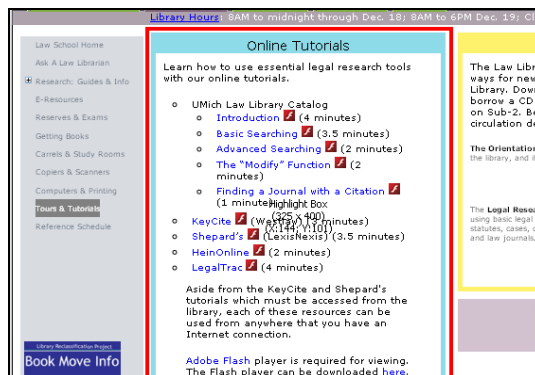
Library Hours: 8AM to midnight through Dec. 18; 8AM to 6PM Dec. 19; Cl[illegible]

Law School Home
Ask A Law Librarian
⊞ Research: Guides & Info
E-Resources
Reserves & Exams
Getting Books
Carrels & Study Rooms
Copiers & Scanners
Computers & Printing
Tours & Tutorials
Reference Schedule

Library Reclassification Project
Book Move Info

Online Tutorials

Learn how to use essential legal research tools with our online tutorials.

UMich Law Library Catalog
Introduction (4 minutes)
Basic Searching (3.5 minutes)
Advanced Searching (2 minutes)
The "Modify" Function (2 minutes)
Finding a Journal with a Citation (1 minute)
KeyCite (Westlaw) (3 minutes)
Shepard's (LexisNexis) (3.5 minutes)
HeinOnline (2 minutes)
LegalTrac (4 minutes)

Highlight Box
(325 x 400)
(X:144, Y:101)

Aside from the KeyCite and Shepard's tutorials which must be accessed from the library, each of these resources can be used from anywhere that you have an Internet connection.

Adobe Flash player is required for viewing. The Flash player can be downloaded here.

The Law Libr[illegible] ways for new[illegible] Library. Down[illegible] borrow a CD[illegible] on Sub-2. Be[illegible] circulation de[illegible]

The Orientation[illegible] the library, and i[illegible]

The Legal Resea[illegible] using basic legal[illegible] statutes, cases, c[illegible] and law journals.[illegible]